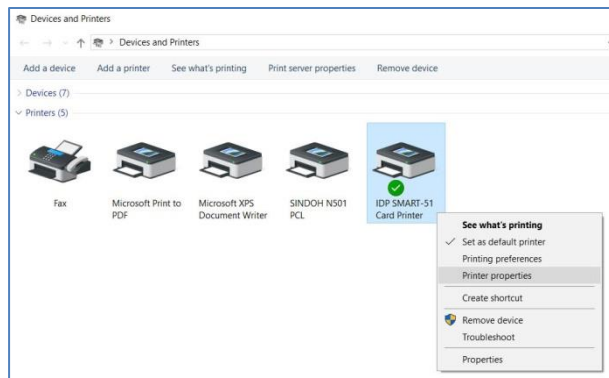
Devices and Printers

Devices and Printers

Add a device Add a printer See what's printing Print server properties Remove device

Devices (7)

Printers (5)

Fax

Microsoft Print to PDF

Microsoft XPS Document Writer

SINDOH N501 PCL

IDP SMART-51 Card Printer

See what's printing
Set as default printer
Printing preferences
Printer properties
Create shortcut
Remove device
Troubleshoot
Properties